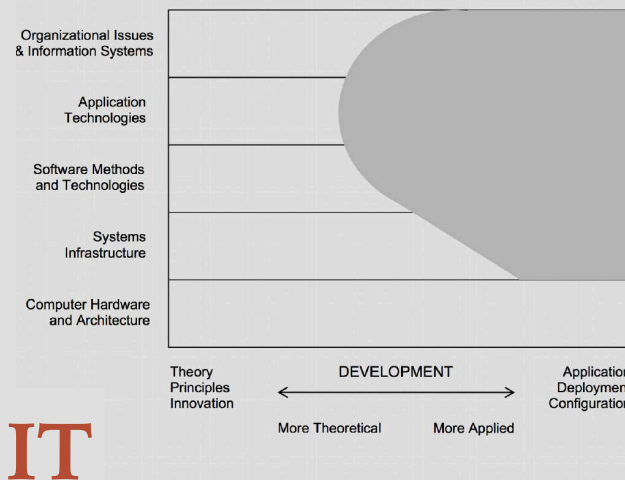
Organizational Issues & Information Systems

Application Technologies

Software Methods and Technologies

Systems Infrastructure

Computer Hardware and Architecture

Theory Principles Innovation

DEVELOPMENT

Application Deploymen Configuration

More Theoretical

More Applied

IT